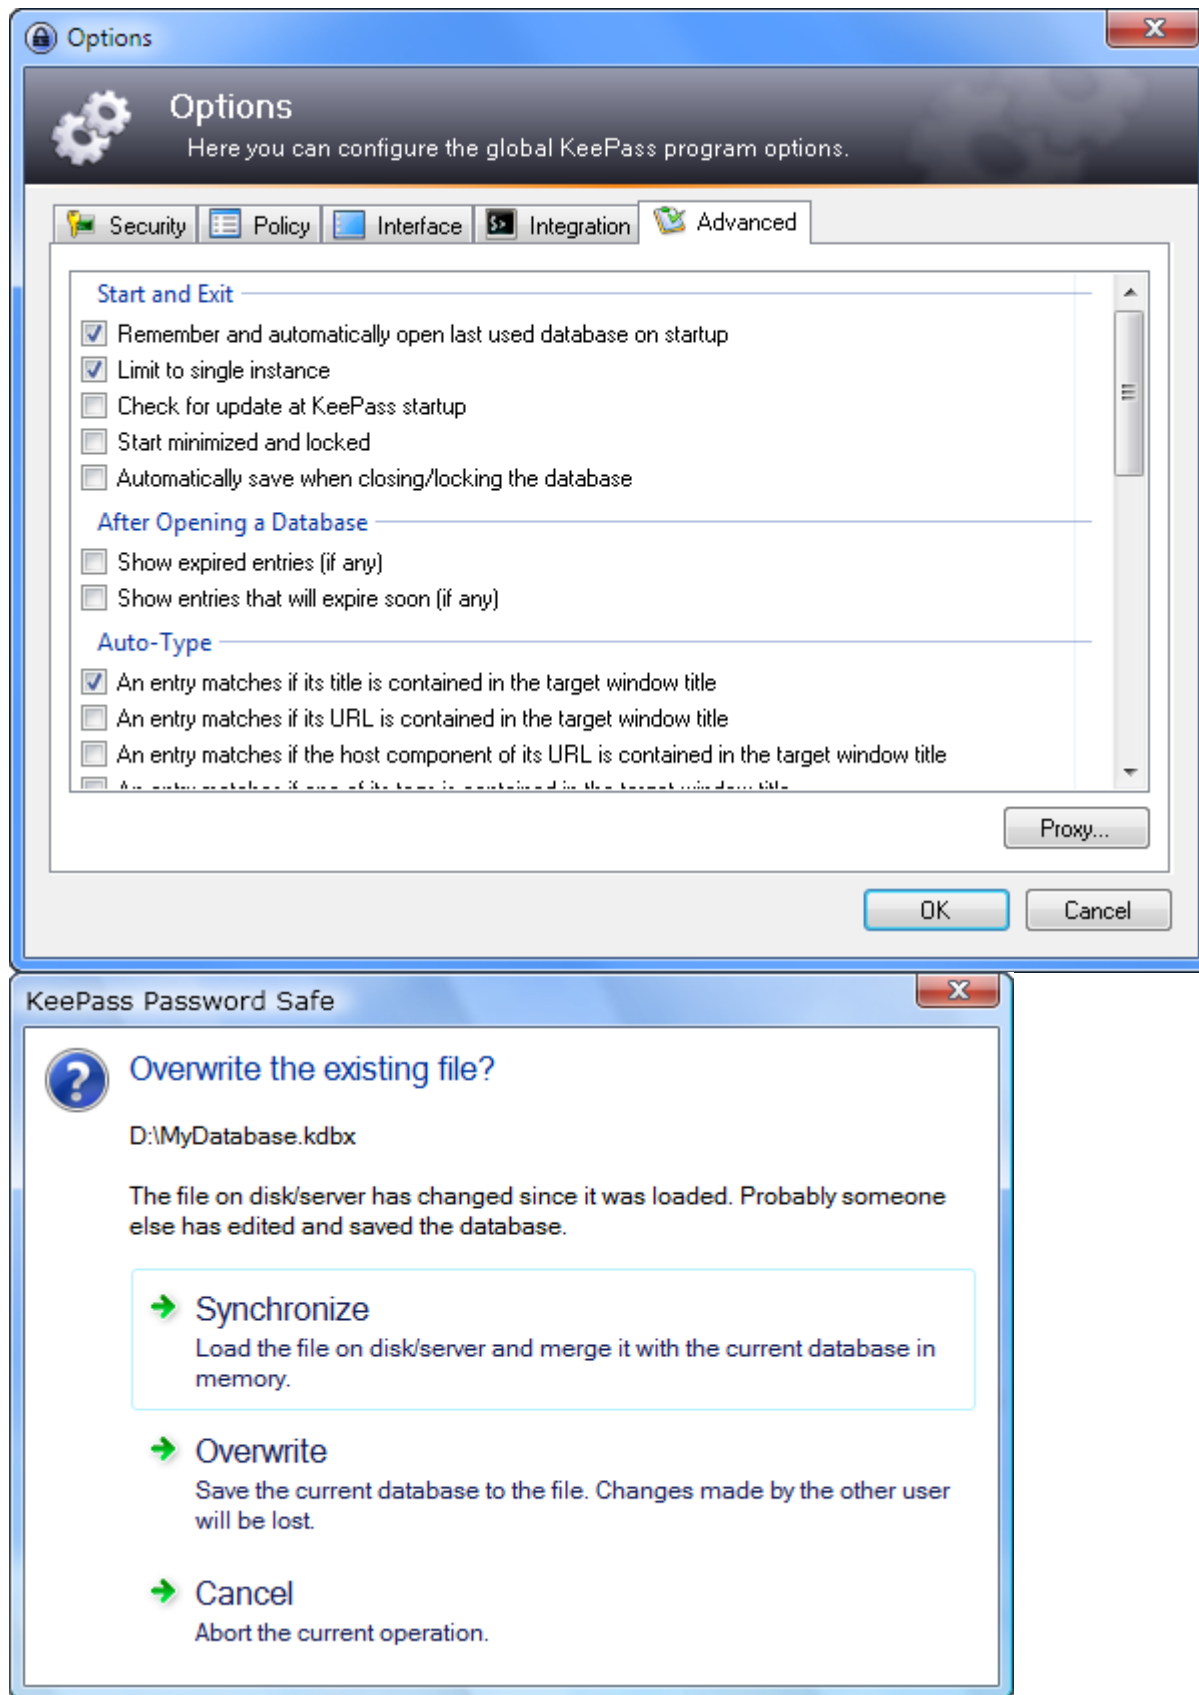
Options

Options
Here you can configure the global KeePass program options.

Security | Policy | Interface | Integration | Advanced

Start and Exit
☑ Remember and automatically open last used database on startup
☑ Limit to single instance
☐ Check for update at KeePass startup
☐ Start minimized and locked
☐ Automatically save when closing/locking the database

After Opening a Database
☐ Show expired entries (if any)
☐ Show entries that will expire soon (if any)

Auto-Type
☑ An entry matches if its title is contained in the target window title
☐ An entry matches if its URL is contained in the target window title
☐ An entry matches if the host component of its URL is contained in the target window title
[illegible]

Proxy...

OK Cancel

KeePass Password Safe

Overwrite the existing file?

D:\MyDatabase.kdbx

The file on disk/server has changed since it was loaded. Probably someone else has edited and saved the database.

Synchronize
Load the file on disk/server and merge it with the current database in memory.

Overwrite
Save the current database to the file. Changes made by the other user will be lost.

Cancel
Abort the current operation.